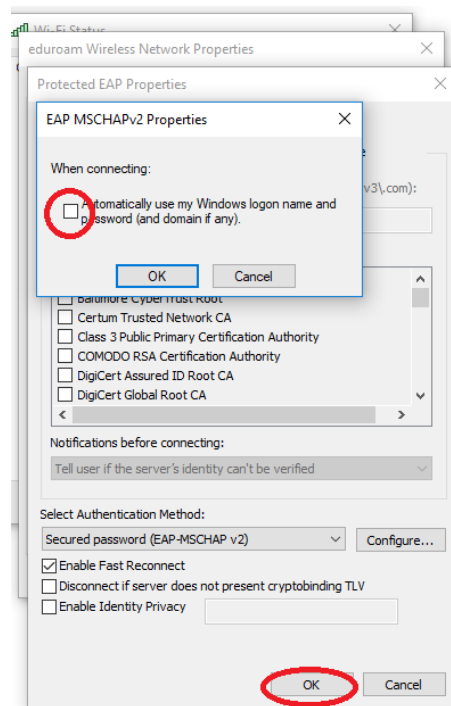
Wi-Fi Status

eduroam Wireless Network Properties

Protected EAP Properties

EAP MSCHAPv2 Properties

When connecting:

Automatically use my Windows logon name and password (and domain if any).

OK

Cancel

e

v3\.com):

Baltimore CyberTrust Root

Certum Trusted Network CA

Class 3 Public Primary Certification Authority

COMODO RSA Certification Authority

DigiCert Assured ID Root CA

DigiCert Global Root CA

Notifications before connecting:

Tell user if the server's identity can't be verified

Select Authentication Method:

Secured password (EAP-MSCHAP v2)

Configure...

Enable Fast Reconnect

Disconnect if server does not present cryptobinding TLV

Enable Identity Privacy

OK

Cancel